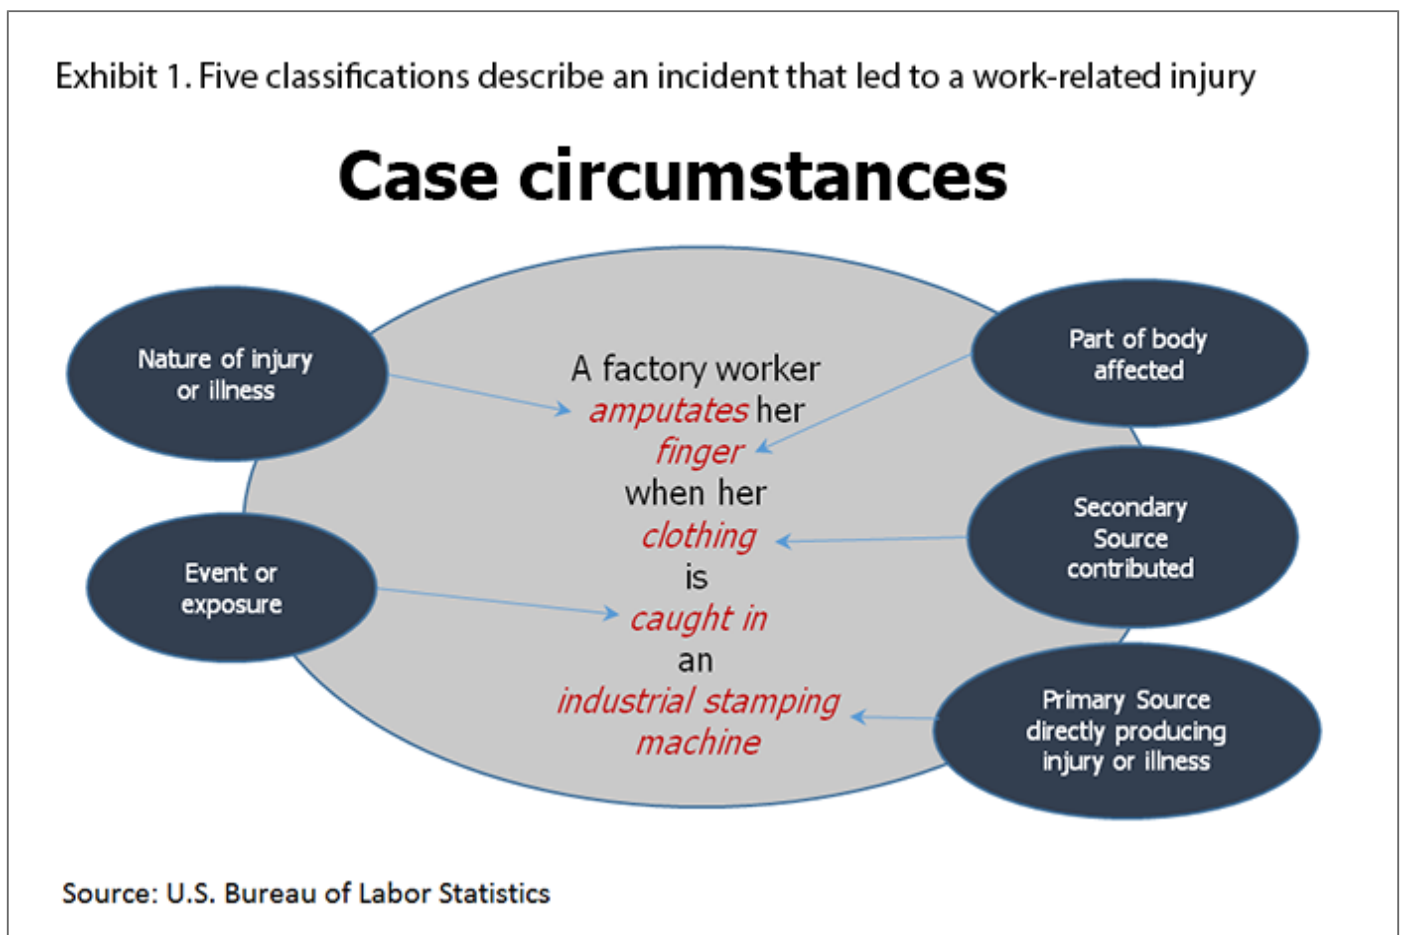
Exhibit 1. Five classifications describe an incident that led to a work-related injury

Case circumstances

Nature of injury or illness

Part of body affected

A factory worker amputates her finger when her clothing is caught in an industrial stamping machine

Secondary Source contributed

Event or exposure

Primary Source directly producing injury or illness

Source: U.S. Bureau of Labor Statistics